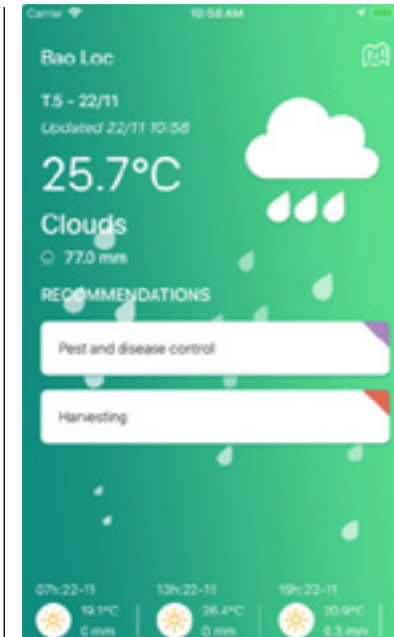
Carrier
10:58 AM

Bao Loc

T.5 - 22/11
Updated 22/11 10:58

25.7°C

Clouds
77.0 mm

RECOMMENDATIONS

Pest and disease control

Harvesting

07h:22-11
19.1°C
0 mm

13h:22-11
26.4°C
0 mm

19h:22-11
20.9°C
3.3 mm